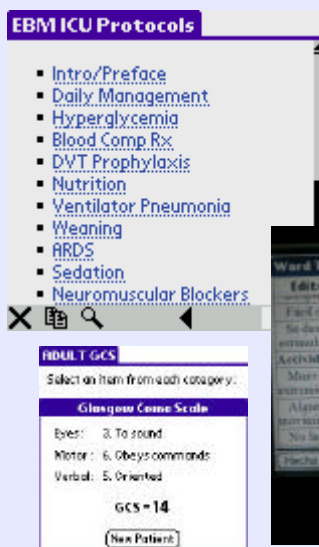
EBM ICU Protocols

- Intro/Preface
- Daily Management
- Hyperglycemia
- Blood Comp Rx
- DVT Prophylaxis
- Nutrition
- Ventilator Pneumonia
- Weaning
- ARDS
- Sedation
- Neuromuscular Blockers

Ward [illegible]
Edit
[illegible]

ADULT GCS
Select an item from each category.
Glasgow Coma Scale
Eyes: 3. To sound
Motor: 6. Obeys commands
Verbal: 5. Oriented
GCS = 14
New Patient